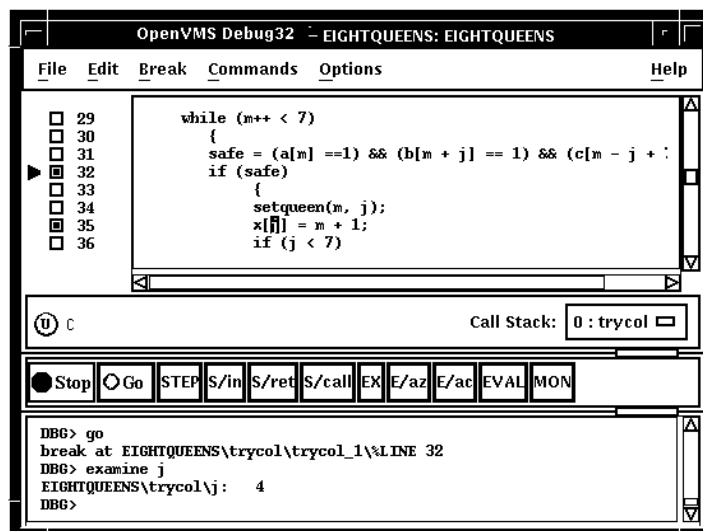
OpenVMS Debug32 - EIGHTQUEENS: EIGHTQUEENS

File Edit Break Commands Options Help

29 while (m++ < 7)
30 {
31 safe = (a[m] ==1) && (b[m + j] == 1) && (c[m - j + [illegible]
32 if (safe)
33 {
34 setqueen(m, j);
35 x[j] = m + 1;
36 if (j < 7)

C

Call Stack: 0 : trycol

Stop Go STEP S/in S/ret S/call EX E/az E/ac EVAL MON

DBG> go
break at EIGHTQUEENS\trycol\trycol_1\%LINE 32
DBG> examine j
EIGHTQUEENS\trycol\j: 4
DBG>